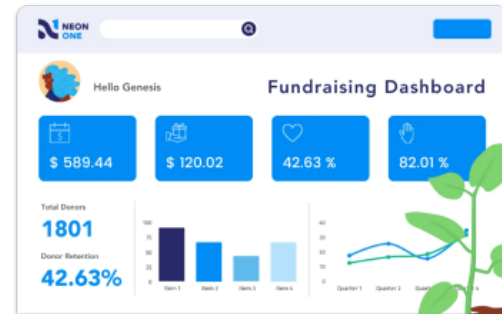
NEON ONE

Hello Genesis

Fundraising Dashboard

$ 589.44

$ 120.02

42.63 %

82.01 %

Total Donors
1801

Donor Retention
42.63%

100
75
50
25
0

Item 1
Item 2
Item 3
Item 4

40
30
20
10
0

Quarter 1
Quarter 2
Quarter 3
Quarter 4